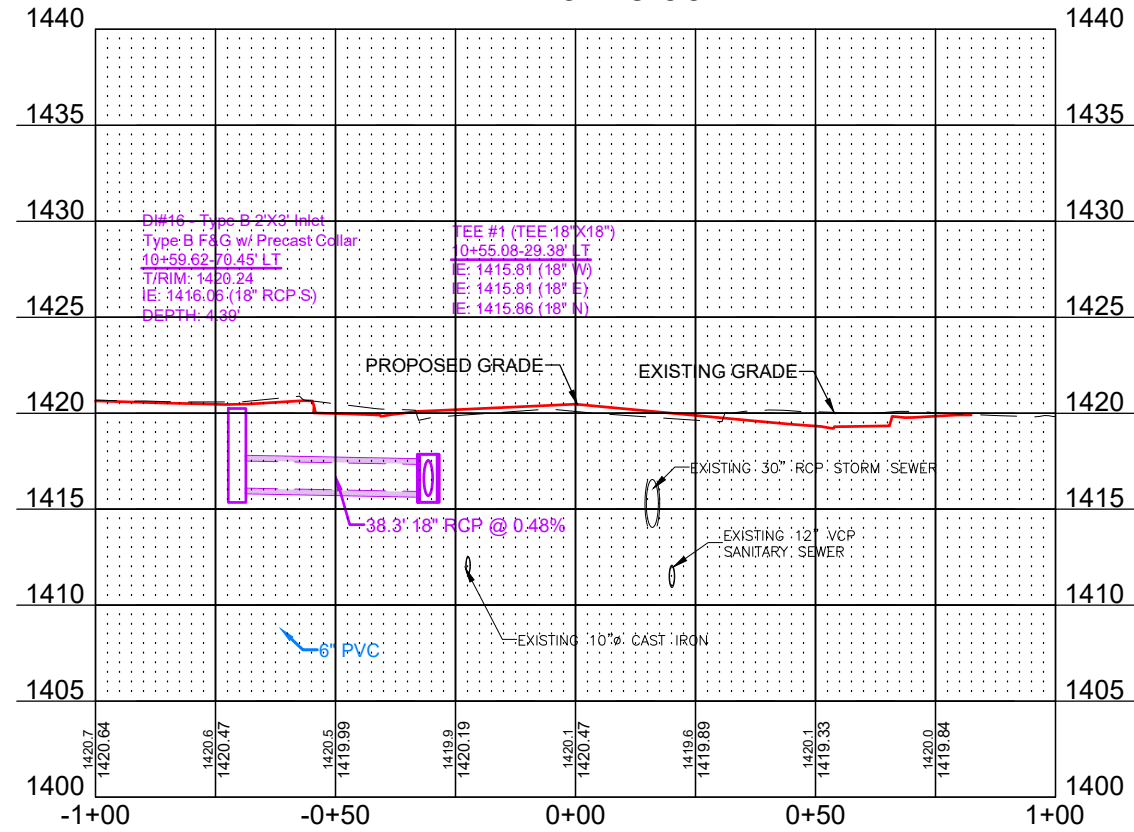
1440
1440
1435
1435
1430
1430
1425
1425
1420
1420
1415
1415
1410
1410
1405
1405
1400
1400

DI#16 - Type B 2'X3' Inlet
Type B F&G w/ Precast Collar
10+59.62-70.45' LT
T/RIM: 1420.24
IE: 1416.06 (18" RCP S)
DEPTH: 4.39'

TEE #1 (TEE 18"X18")
10+55.08-29.38' LT
IE: 1415.81 (18" W)
IE: 1415.81 (18" E)
IE: 1415.86 (18" N)

PROPOSED GRADE
EXISTING GRADE

EXISTING 30" RCP STORM SEWER
38.3' 18" RCP @ 0.48%
EXISTING 12" VCP SANITARY SEWER
EXISTING 10"ø CAST IRON
6" PVC

1420.7
1420.64
1420.6
1420.47
1420.5
1419.99
1419.9
1420.19
1420.1
1420.47
1419.6
1419.89
1420.1
1419.33
1420.0
1419.84

-1+00
-0+50
0+00
0+50
1+00